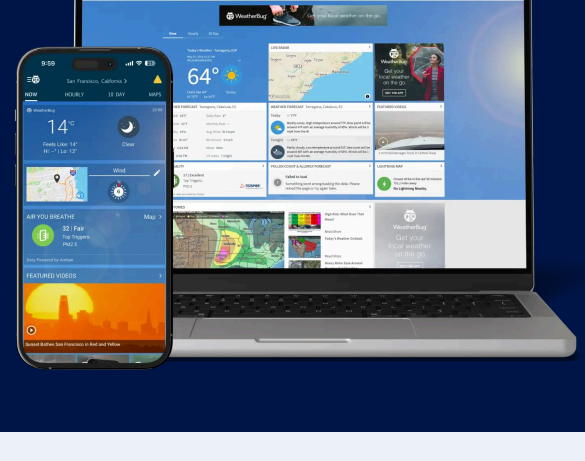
9:59

San Francisco, California

NOW

HOURLY

10 DAY

MAPS

WeatherBug

14°C

Feels Like: 14°
Hi: -- | Lo: 12°

Clear

Wind

AIR YOU BREATHE

Map

32 : Fair

Top Triggers
PM2.5

FEATURED VIDEOS

Sunset Bathes San Francisco in Red and Yellow

WeatherBug

Get your local weather on the go

64°

LIVE RADAR

WEATHER FORECAST

FEATURED VIDEOS

POLLEN COUNT & ALLERGY FORECAST

Failed to load

LIGHTNING MAP

No Lightning Nearby

WeatherBug

Get your local weather on the go

Get your local weather on the go